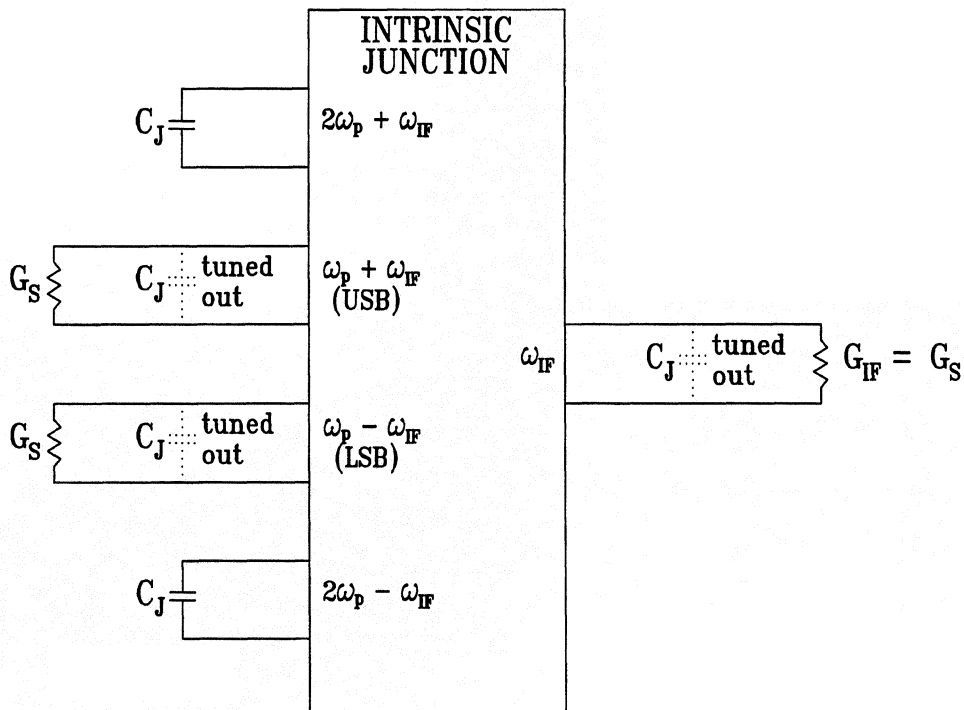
INTRINSIC JUNCTION

$C_J$

$2\omega_p + \omega_{IF}$

$G_S$

$C_J$ tuned out

$\omega_p + \omega_{IF}$ (USB)

$\omega_{IF}$

$C_J$ tuned out

$G_{IF} = G_S$

$G_S$

$C_J$ tuned out

$\omega_p - \omega_{IF}$ (LSB)

$C_J$

$2\omega_p - \omega_{IF}$